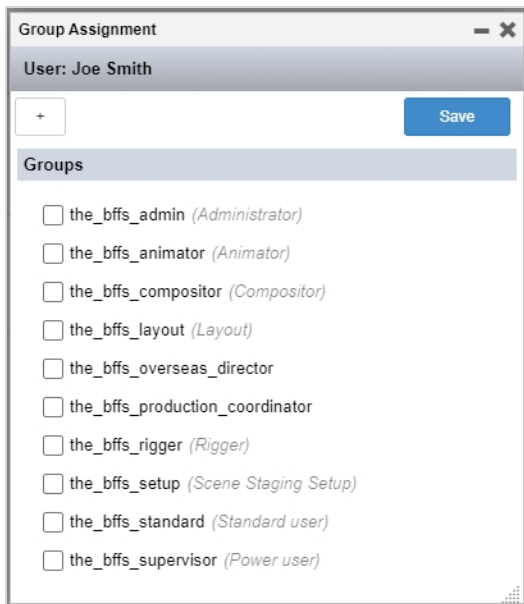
Group Assignment

User: Joe Smith

+

Save

Groups

the_bffs_admin *(Administrator)*

the_bffs_animator *(Animator)*

the_bffs_compositor *(Compositor)*

the_bffs_layout *(Layout)*

the_bffs_overseas_director

the_bffs_production_coordinator

the_bffs_rigger *(Rigger)*

the_bffs_setup *(Scene Staging Setup)*

the_bffs_standard *(Standard user)*

the_bffs_supervisor *(Power user)*